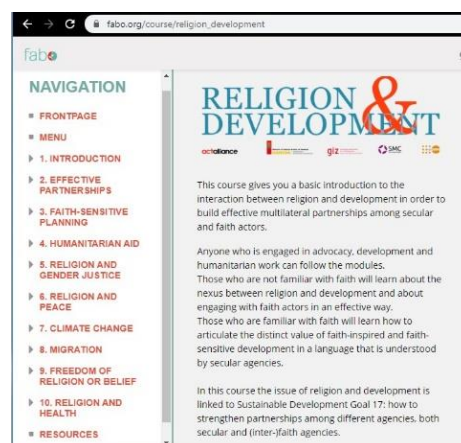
fabo.org/course/religion_development

fabo

NAVIGATION

FRONTPAGE
MENU
1. INTRODUCTION
2. EFFECTIVE PARTNERSHIPS
3. FAITH-SENSITIVE PLANNING
4. HUMANITARIAN AID
5. RELIGION AND GENDER JUSTICE
6. RELIGION AND PEACE
7. CLIMATE CHANGE
8. MIGRATION
9. FREEDOM OF RELIGION OR BELIEF
10. RELIGION AND HEALTH
RESOURCES

RELIGION & DEVELOPMENT

actalliance giz SMC

This course gives you a basic introduction to the interaction between religion and development in order to build effective multilateral partnerships among secular and faith actors.

Anyone who is engaged in advocacy, development and humanitarian work can follow the modules.
Those who are not familiar with faith will learn about the nexus between religion and development and about engaging with faith actors in an effective way.
Those who are familiar with faith will learn how to articulate the distinct value of faith-inspired and faith-sensitive development in a language that is understood by secular agencies.

In this course the issue of religion and development is linked to Sustainable Development Goal 17: how to strengthen partnerships among different agencies, both secular and (inter-)faith agencies.